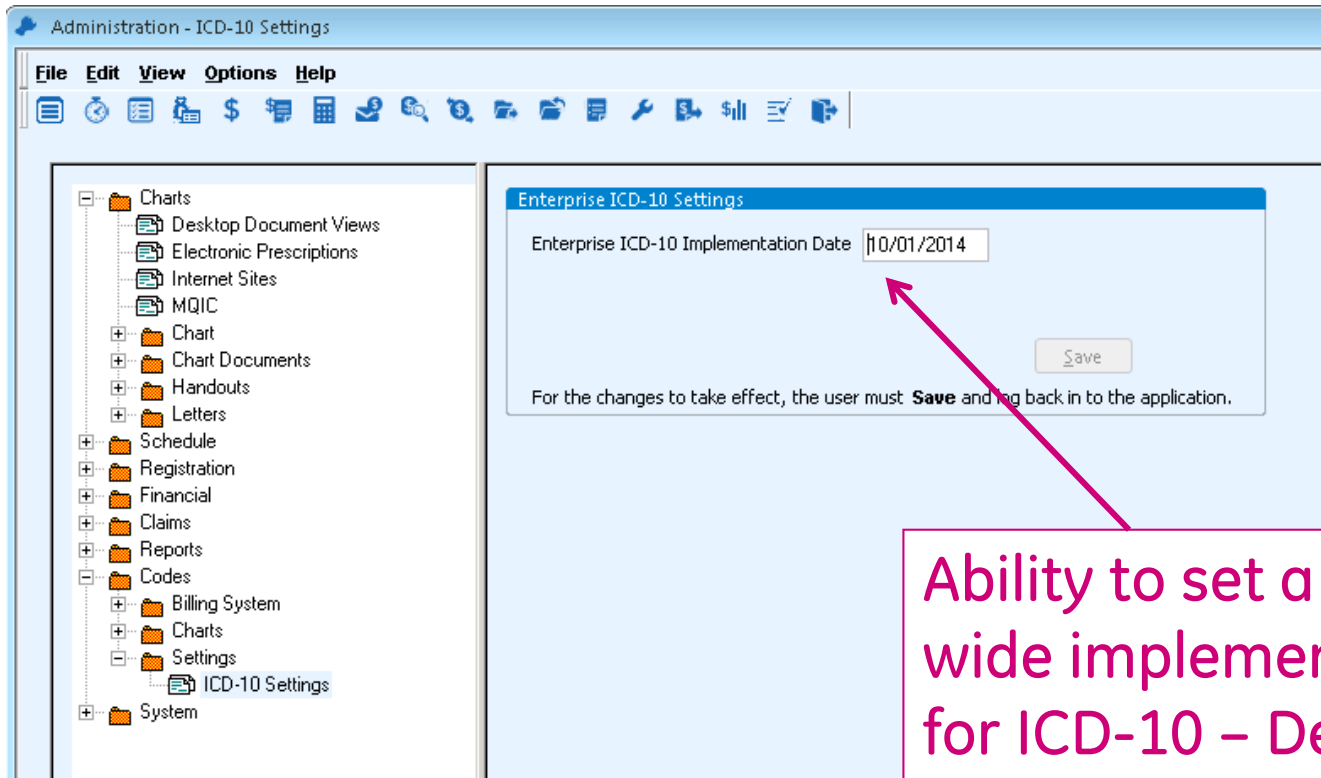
Administration - ICD-10 Settings

File Edit View Options Help

Charts
Desktop Document Views
Electronic Prescriptions
Internet Sites
MQIC
Chart
Chart Documents
Handouts
Letters
Schedule
Registration
Financial
Claims
Reports
Codes
Billing System
Charts
Settings
ICD-10 Settings
System

Enterprise ICD-10 Settings

Enterprise ICD-10 Implementation Date 10/01/2014

Save

For the changes to take effect, the user must **Save** and log back in to the application.

Ability to set a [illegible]
wide implemen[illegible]
for ICD-10 – De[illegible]